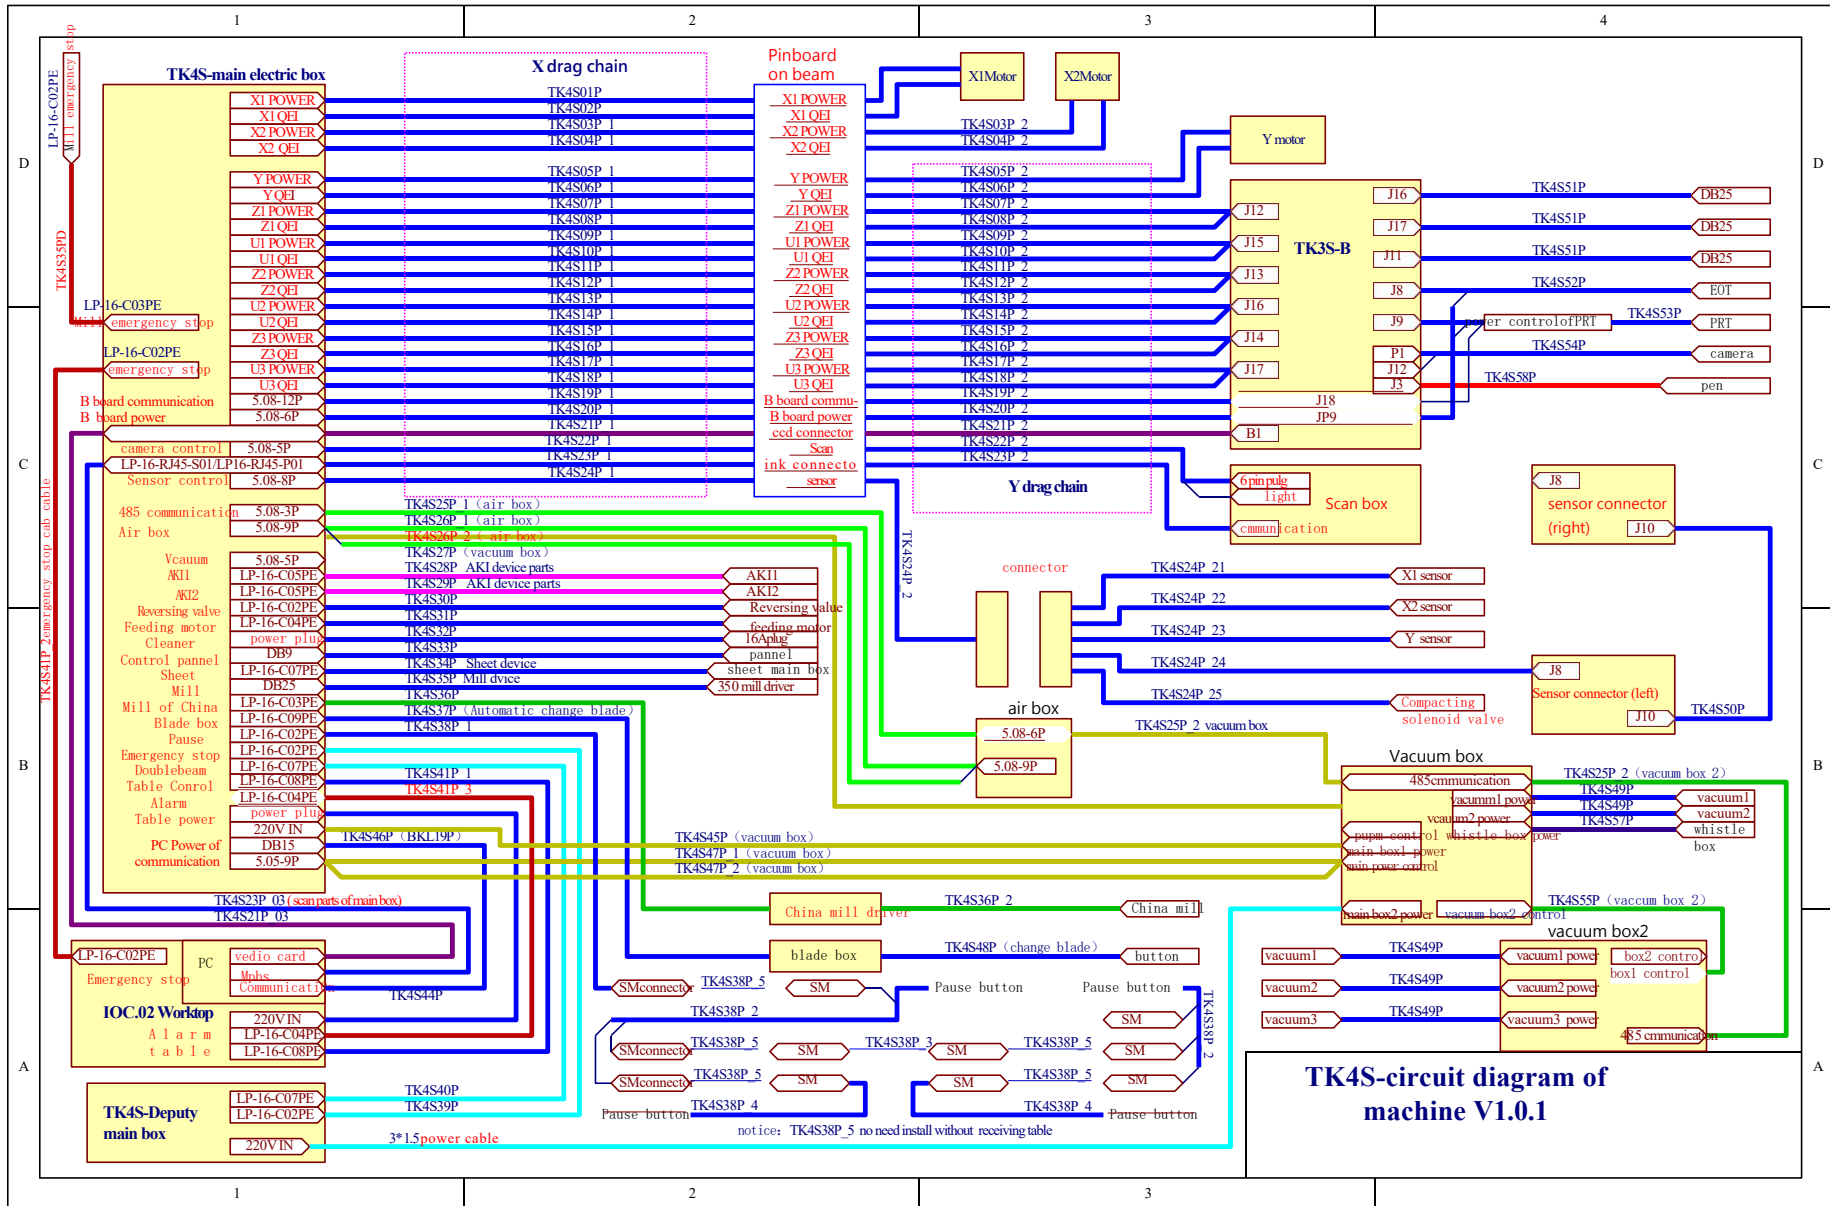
1 2 3 4

D C B A

TK4S-main electric box

X1 POWER
X1 QEI
X2 POWER
X2 QEI
Y POWER
Y QEI
Z1 POWER
Z1 QEI
U1 POWER
U1 QEI
Z2 POWER
Z2 QEI
U2 POWER
U2 QEI
Z3 POWER
Z3 QEI
U3 POWER
U3 QEI
5.08-12P
5.08-6P
5.08-5P
5.08-8P
5.08-3P
5.08-9P
5.08-5P
LP-16-C05PE
LP-16-C05PE
LP-16-C02PE
LP-16-C04PE
power plug
DB9
LP-16-C07PE
DB25
LP-16-C03PE
LP-16-C09PE
LP-16-C02PE
LP-16-C02PE
LP-16-C07PE
LP-16-C08PE
LP-16-C04PE
power plug
220V IN
DB15
5.05-9P

LP-16-C02PE
Mill emergency stop
TK4S35PD
LP-16-C03PE
Mill emergency stop
LP-16-C02PE
emergency stop
B board communication
B board power
camera control
LP-16-RJ45-S01/LP16-RJ45-P01
Sensor control
485 communication
Air box
Vcauum
AKI1
AKI2
Reversing valve
Feeding motor
Cleaner
Control pannel
Sheet
Mill
Mill of China
Blade box
Pause
Emergency stop
Doublebeam
Table Conrol
Alarm
Table power
PC Power of
communication
TK4S41P 2emergency stop cab cable

X drag chain
TK4S01P
TK4S02P
TK4S03P 1
TK4S04P 1
TK4S05P 1
TK4S06P 1
TK4S07P 1
TK4S08P 1
TK4S09P 1
TK4S10P 1
TK4S11P 1
TK4S12P 1
TK4S13P 1
TK4S14P 1
TK4S15P 1
TK4S16P 1
TK4S17P 1
TK4S18P 1
TK4S19P 1
TK4S20P 1
TK4S21P 1
TK4S22P 1
TK4S23P 1
TK4S24P 1

Pinboard on beam
X1 POWER
X1 QEI
X2 POWER
X2 QEI
Y POWER
Y QEI
Z1 POWER
Z1 QEI
U1 POWER
U1 QEI
Z2 POWER
Z2 QEI
U2 POWER
U2 QEI
Z3 POWER
Z3 QEI
U3 POWER
U3 QEI
B board commu-
B board power
ccd connector
Scan
ink connecto
sensor

X1Motor
X2Motor
TK4S03P 2
TK4S04P 2
Y motor
TK4S05P 2
TK4S06P 2
TK4S07P 2
TK4S08P 2
TK4S09P 2
TK4S10P 2
TK4S11P 2
TK4S12P 2
TK4S13P 2
TK4S14P 2
TK4S15P 2
TK4S16P 2
TK4S17P 2
TK4S18P 2
TK4S19P 2
TK4S20P 2
TK4S21P 2
TK4S22P 2
TK4S23P 2
Y drag chain

TK3S-B
J12
J15
J13
J16
J14
J17
J18
JP9
B1
J16
J17
J11
J8
J9
P1
J12
J3
TK4S51P
TK4S51P
TK4S51P
TK4S52P
TK4S53P
TK4S54P
TK4S58P
DB25
DB25
DB25
EOT
power controlofPRT
PRT
camera
pen

6pin plug
light
Scan box
communication
J8
sensor connector
(right)
J10

TK4S25P 1 (air box)
TK4S26P 1 (air box)
TK4S26P 2 (air box)
TK4S27P (vacuum box)
TK4S28P AKI device parts
TK4S29P AKI device parts
TK4S30P
TK4S31P
TK4S32P
TK4S33P
TK4S34P Sheet device
TK4S35P Mill dvice
TK4S36P
TK4S37P (Automatic change blade)
TK4S38P 1
TK4S41P 1
TK4S41P 3
TK4S46P (BKL19P)
AKI1
AKI2
Reversing value
feeding motor
16Aplug
pannel
sheet main box
350 mill driver
TK4S24P 2

connector
TK4S24P 21
TK4S24P 22
TK4S24P 23
TK4S24P 24
TK4S24P 25
X1 sensor
X2 sensor
Y sensor
J8
Sensor connector (left)
J10
TK4S50P
Compacting solenoid valve
air box
5.08-6P
5.08-9P
TK4S25P 2 vacuum box

Vacuum box
485cmmunication
vacumm1 power
vcaum2 power
pupm control whistle box power
main box1 power
main power control
main box2 power
vacuum box2 control
TK4S25P 2 (vacuum box 2)
TK4S49P
TK4S49P
TK4S57P
vacuum1
vacuum2
whistle box
TK4S45P (vacuum box)
TK4S47P 1 (vacuum box)
TK4S47P 2 (vacuum box)
China mill driver
TK4S36P 2
China mill
TK4S55P (vaccum box 2)
vacuum box2
blade box
TK4S48P (change blade)
button
vacuum1
vacuum2
vacuum3
TK4S49P
TK4S49P
TK4S49P
vacuum1 power
vacuum2 power
vacuum3 power
box2 control
box1 control
485 cmmunication

TK4S23P 03 (scan parts of main box)
TK4S21P 03
LP-16-C02PE
PC
Emergency stop
vedio card
Mpbs
Communication
TK4S44P
IOC.02 Worktop
Alarm table
220V IN
LP-16-C04PE
LP-16-C08PE
SMconnector
TK4S38P 5
SM
Pause button
Pause button
TK4S38P 2
TK4S38P 2
SMconnector
TK4S38P 5
SM
TK4S38P 3
SM
TK4S38P 5
SM
SM
SMconnector
TK4S38P 5
SM
SM
TK4S38P 5
SM
Pause button
TK4S38P 4
TK4S38P 4
Pause button
TK4S-Deputy main box
LP-16-C07PE
LP-16-C02PE
220V IN
TK4S40P
TK4S39P
3*1.5power cable
notice: TK4S38P_5 no need install without receiving table

TK4S-circuit diagram of machine V1.0.1